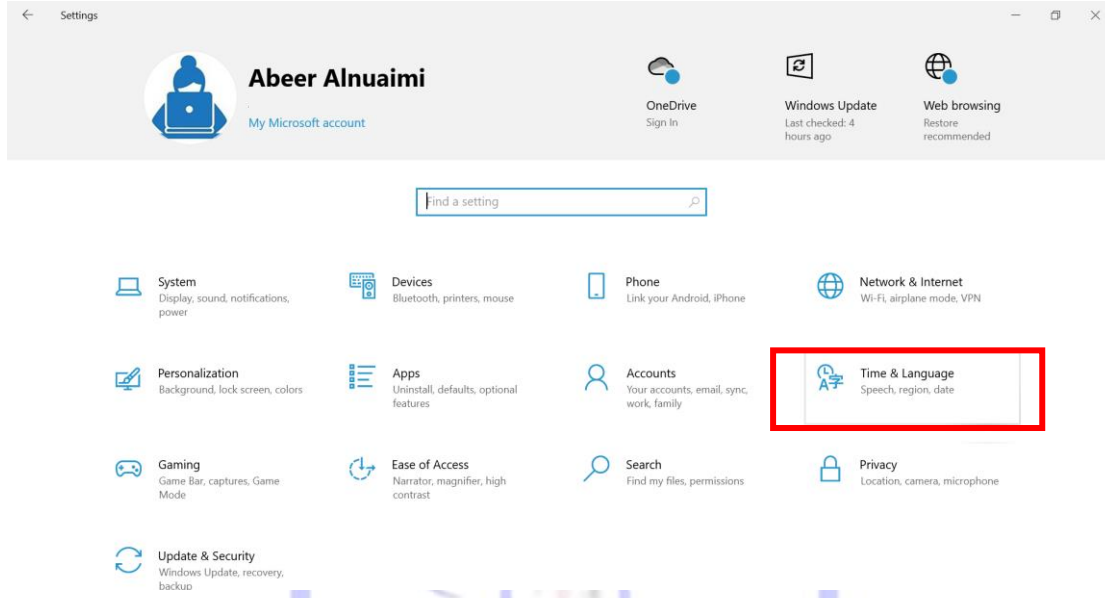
Settings

Abeer Alnuaimi
My Microsoft account

OneDrive
Sign In

Windows Update
Last checked: 4 hours ago

Web browsing
Restore recommended

Find a setting

System
Display, sound, notifications, power

Devices
Bluetooth, printers, mouse

Phone
Link your Android, iPhone

Network & Internet
Wi-Fi, airplane mode, VPN

Personalization
Background, lock screen, colors

Apps
Uninstall, defaults, optional features

Accounts
Your accounts, email, sync, work, family

Time & Language
Speech, region, date

Gaming
Game Bar, captures, Game Mode

Ease of Access
Narrator, magnifier, high contrast

Search
Find my files, permissions

Privacy
Location, camera, microphone

Update & Security
Windows Update, recovery, backup